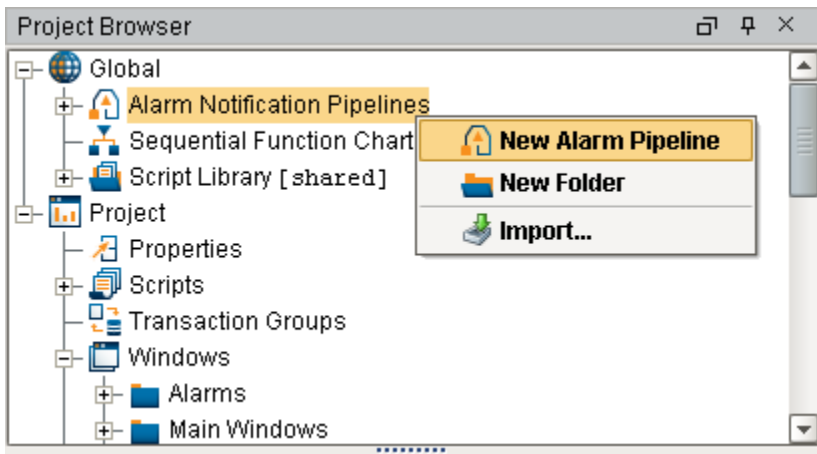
Project Browser

Global
Alarm Notification Pipelines
Sequential Function Chart
Script Library [shared]
Project
Properties
Scripts
Transaction Groups
Windows
Alarms
Main Windows

New Alarm Pipeline
New Folder
Import...